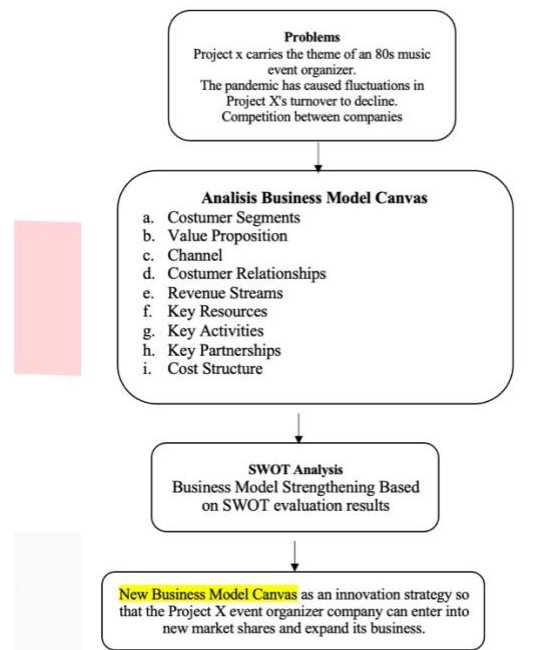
Problems
Project x carries the theme of an 80s music event organizer.
The pandemic has caused fluctuations in Project X's turnover to decline.
Competition between companies

Analisis Business Model Canvas
a. Costumer Segments
b. Value Proposition
c. Channel
d. Costumer Relationships
e. Revenue Streams
f. Key Resources
g. Key Activities
h. Key Partnerships
i. Cost Structure

SWOT Analysis
Business Model Strengthening Based on SWOT evaluation results

New Business Model Canvas as an innovation strategy so that the Project X event organizer company can enter into new market shares and expand its business.